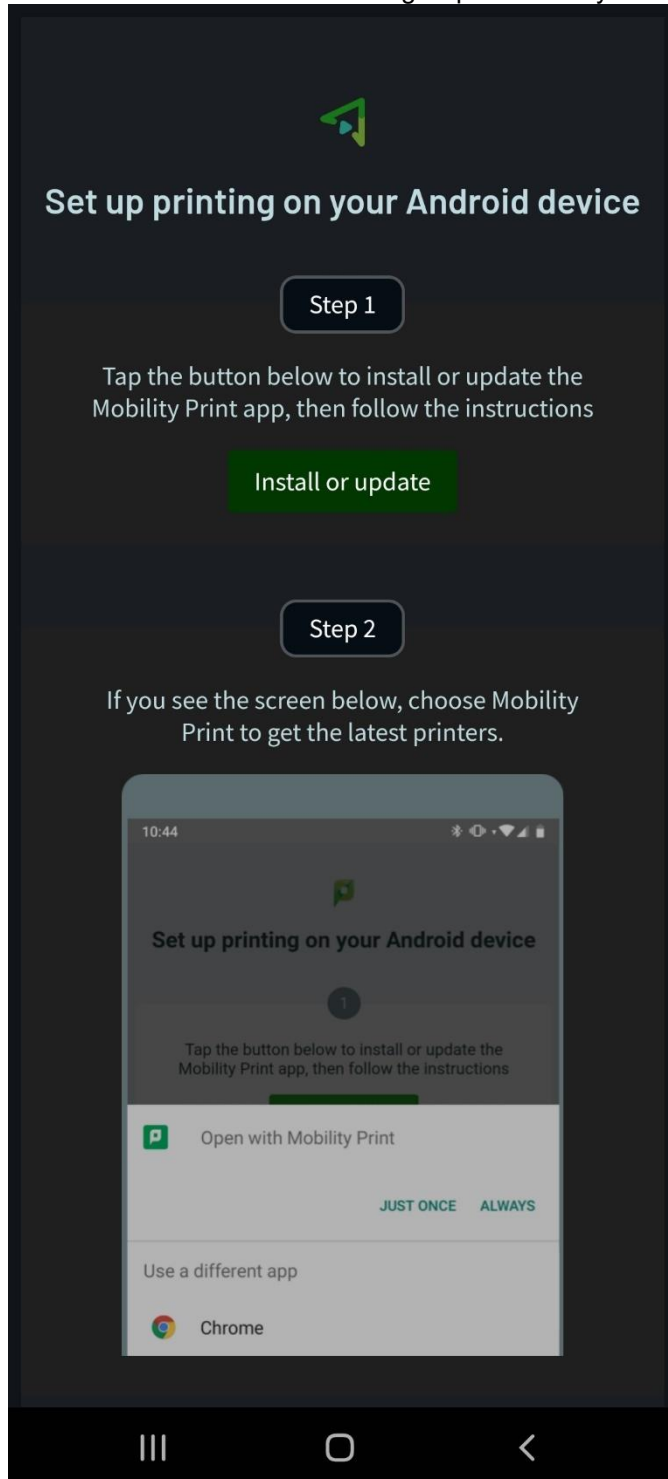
Set up printing on your Android device

Step 1

Tap the button below to install or update the Mobility Print app, then follow the instructions

Install or update

Step 2

If you see the screen below, choose Mobility Print to get the latest printers.

10:44

Set up printing on your Android device

1

Tap the button below to install or update the Mobility Print app, then follow the instructions

Open with Mobility Print

JUST ONCE ALWAYS

Use a different app

Chrome